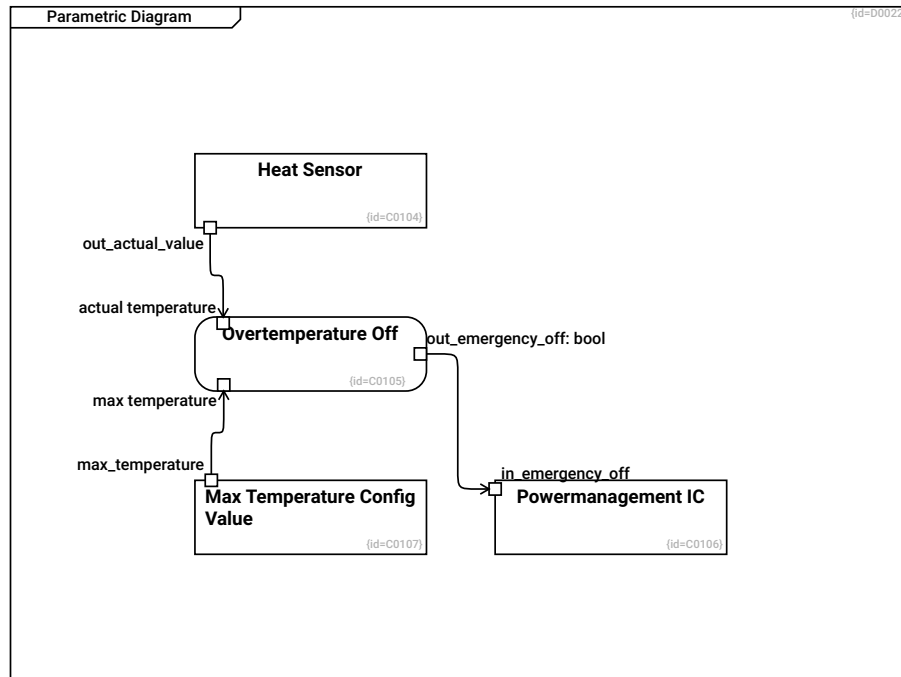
Parametric Diagram

{id=D0022

Heat Sensor

{id=C0104}

out_actual_value

actual temperature

Overtemperature Off

out_emergency_off: bool

{id=C0105}

max temperature

max_temperature

Max Temperature Config Value

{id=C0107}

in_emergency_off

Powermanagement IC

{id=C0106}